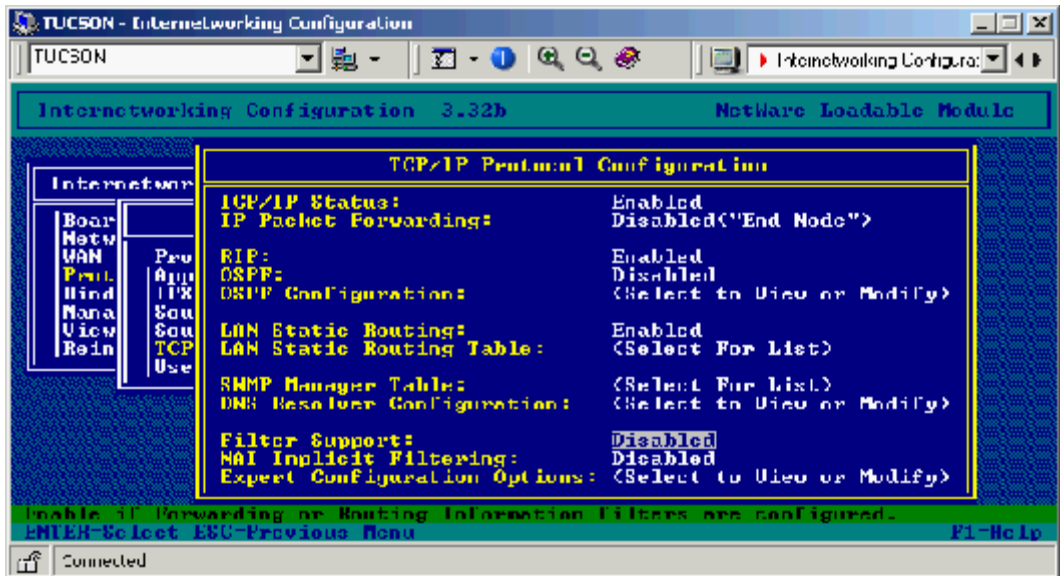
TUCSON - Internetworking Configuration

TUCSON

Internetworking Configura

Internetworking Configuration 3.32b NetWare Loadable Module

Internetwor

Boar
Netw
WAN
Prot
Wind
Mana
View
Rein

Pro
App
IPX
Sou
Sou
TCP
Use

TCP/IP Protocol Configuration

TCP/IP Status: Enabled
IP Packet Forwarding: Disabled("End Node")

RIP: Enabled
OSPF: Disabled
OSPF Configuration: (Select to View or Modify)

LAN Static Routing: Enabled
LAN Static Routing Table: (Select For List)

SNMP Manager Table: (Select For List)
DNS Resolver Configuration: (Select to View or Modify)

Filter Support: Disabled
NAT Implicit Filtering: Disabled
Expert Configuration Options: (Select to View or Modify)

Enable if Forwarding or Routing Information Filters are configured.
ENTER=Select ESC=Previous Menu F1=Help

Connected